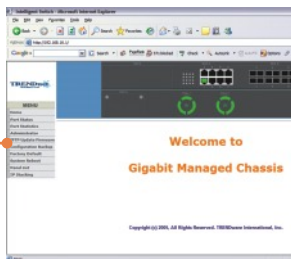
Intelligent Switch - Microsoft Internet Explorer

File Edit View Favorites Tools Help

Back

Search

Favorites

Address http://192.168.10.1/

Google

Search

TRENDnet

MENU

Home

Port Status

Port Statistics

Administrator

TFTP Update Firmware

Configuration Backup

Factory Default

System Reboot

Serial Set

IP Stacking

Welcome to

Gigabit Managed Chassis

Copyright (c) 2005, All Rights Reserved. TRENDware International, Inc.